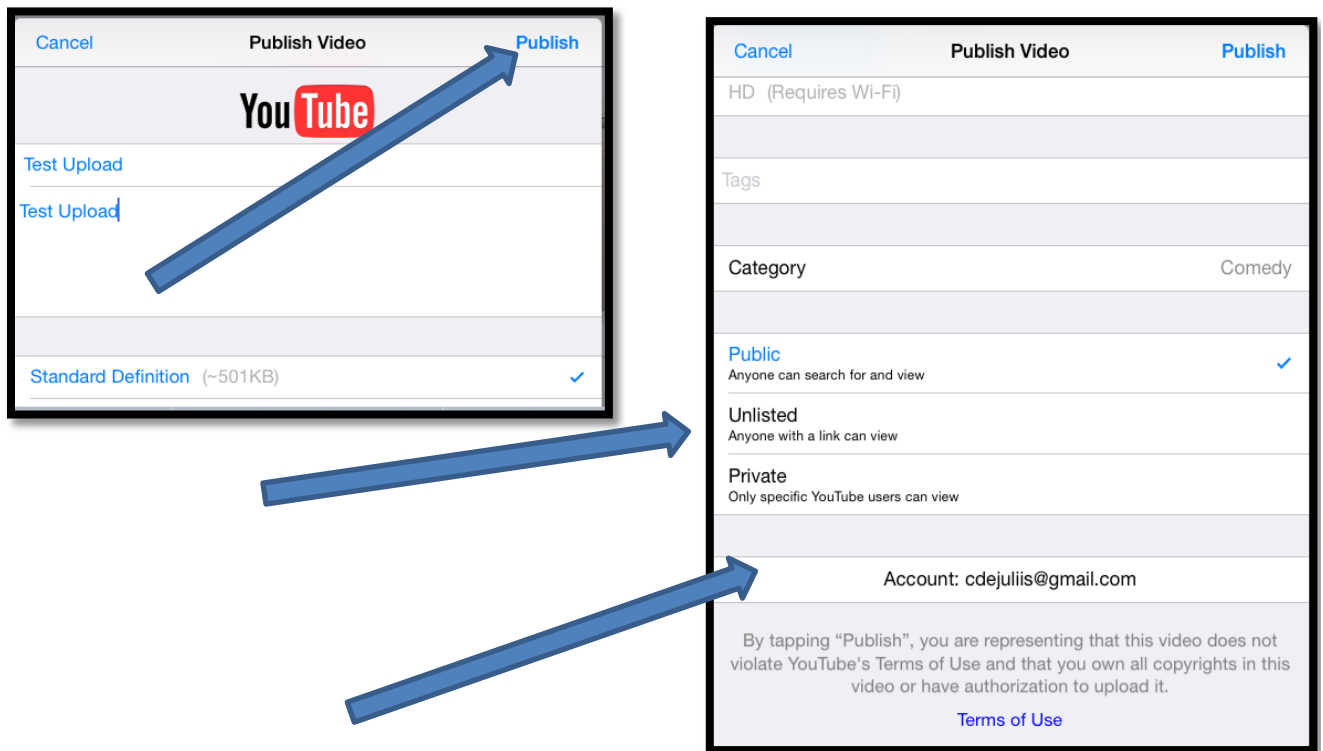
Cancel
Publish Video
Publish

YouTube

Test Upload

Test Upload

Standard Definition (~501KB)

Cancel
Publish Video
Publish

HD (Requires Wi-Fi)

Tags

Category
Comedy

Public
Anyone can search for and view

Unlisted
Anyone with a link can view

Private
Only specific YouTube users can view

Account: cdejuliis@gmail.com

By tapping "Publish", you are representing that this video does not violate YouTube's Terms of Use and that you own all copyrights in this video or have authorization to upload it.

Terms of Use